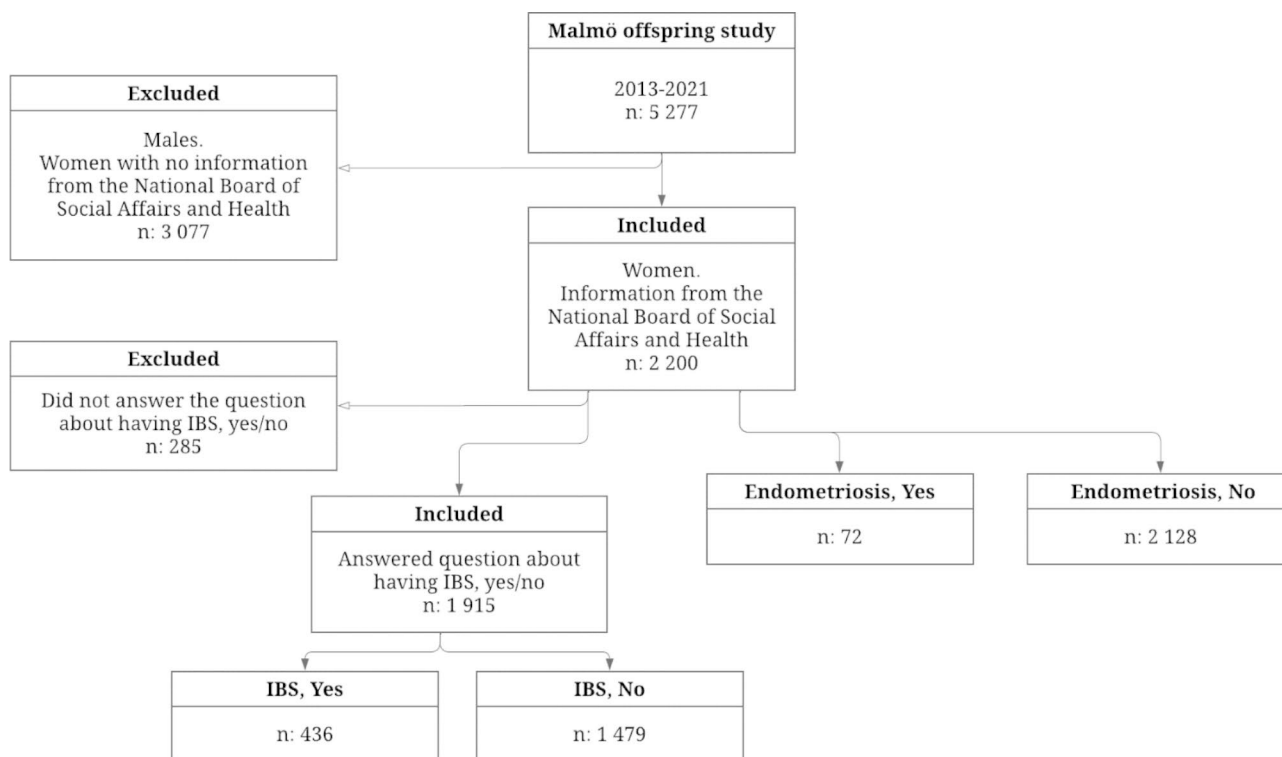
Malmö offspring study

2013-2021
n: 5 277

Excluded

Males.
Women with no information from the National Board of Social Affairs and Health
n: 3 077

Included

Women.
Information from the National Board of Social Affairs and Health
n: 2 200

Excluded

Did not answer the question about having IBS, yes/no
n: 285

Included

Answered question about having IBS, yes/no
n: 1 915

Endometriosis, Yes

n: 72

Endometriosis, No

n: 2 128

IBS, Yes

n: 436

IBS, No

n: 1 479